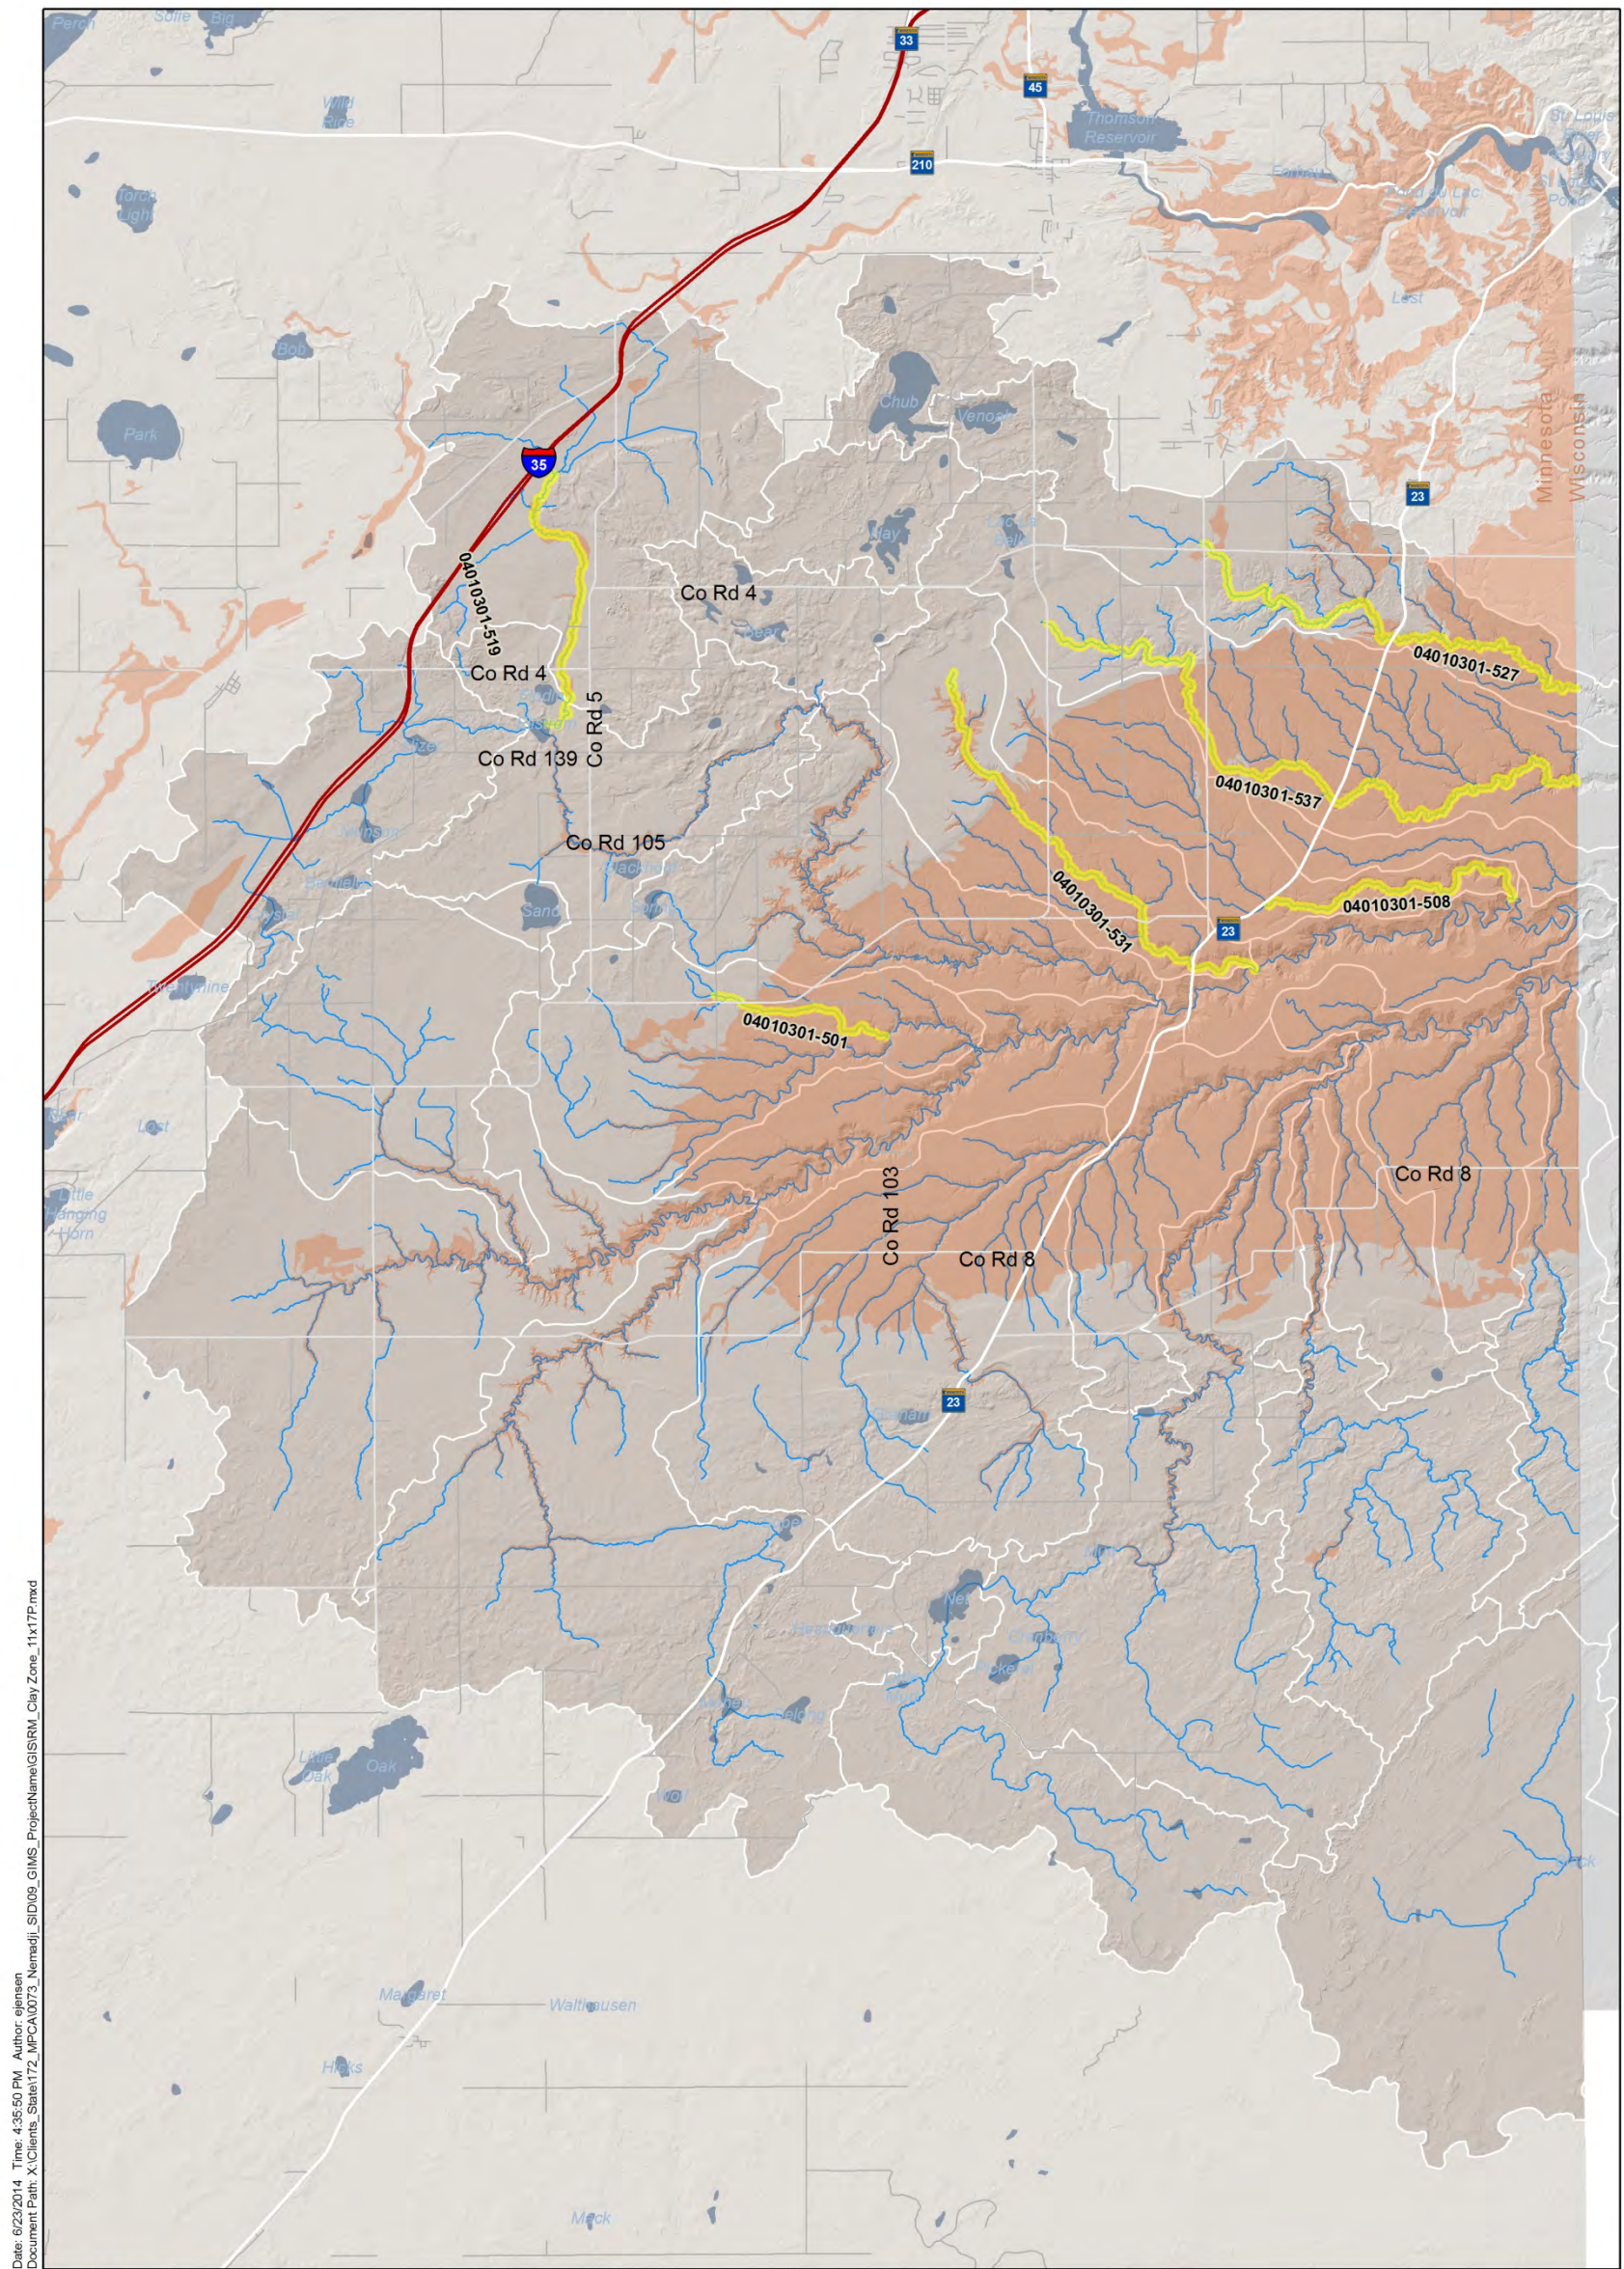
Perch
Sofie
Big
33
45
Thomson Reservoir
210
Wild Rice
Forbay Lake
Bob
Park
Chub
Venoah
35
Clay
23
Minnesota
Wisconsin
Lost
04010301-519
Co Rd 4
Co Rd 4
04010301-527
Co Rd 4
Co Rd 5
Co Rd 139
04010301-537
Co Rd 105
Sand
04010301-531
04010301-508
23
Wrenshall
04010301-501
Lost
Little Hanging Horn
Co Rd 103
Co Rd 8
Co Rd 8
23
Oak
Little Oak
Margaret
Walthausen
Hicks
Mack
Date: 6/23/2014 Time: 4:35:50 PM Author: ejensen
Document Path: X:\Clients_State\172_MPCA\0073_Nemadji_SID\09_GIMS_ProjectName\GIS\RM_Clay Zone_11x17P.mxd